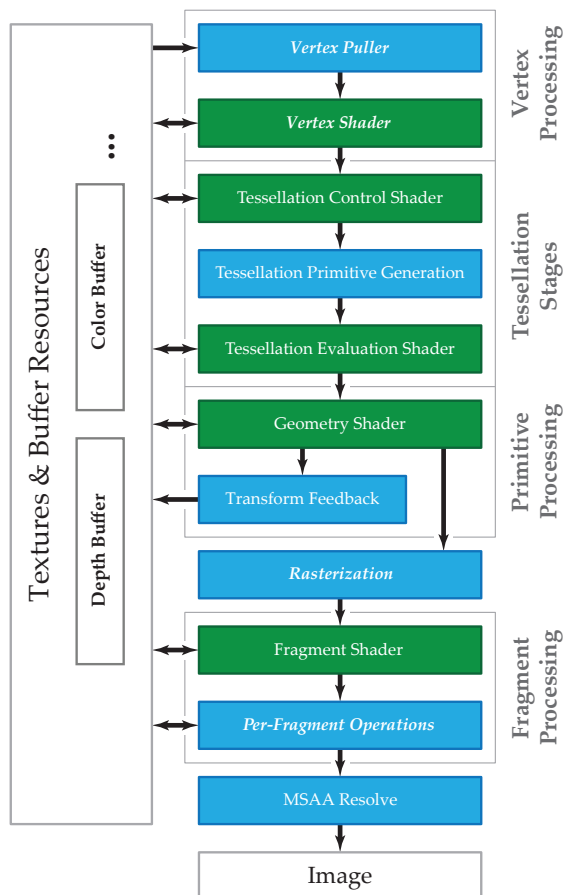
Textures & Buffer Resources

...

Color Buffer

Depth Buffer

Vertex Puller

Vertex Shader

Vertex Processing

Tessellation Control Shader

Tessellation Primitive Generation

Tessellation Evaluation Shader

Tessellation Stages

Geometry Shader

Transform Feedback

Primitive Processing

Rasterization

Fragment Shader

Per-Fragment Operations

Fragment Processing

MSAA Resolve

Image